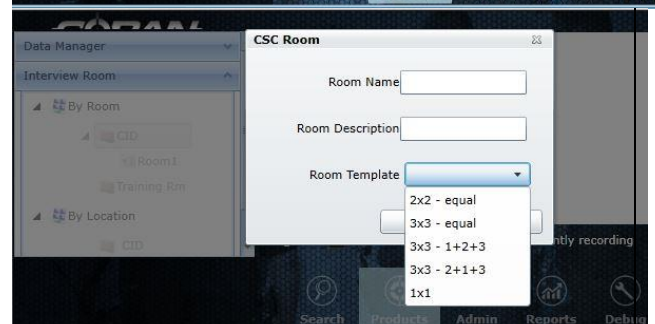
Data Manager
Interview Room
By Room
CID
Room1
Training Rm
By Location
CID

CSC Room
Room Name
Room Description
Room Template
2x2 - equal
3x3 - equal
3x3 - 1+2+3
3x3 - 2+1+3
1x1

ntly recording

Search
Products
Admin
Reports
Debug